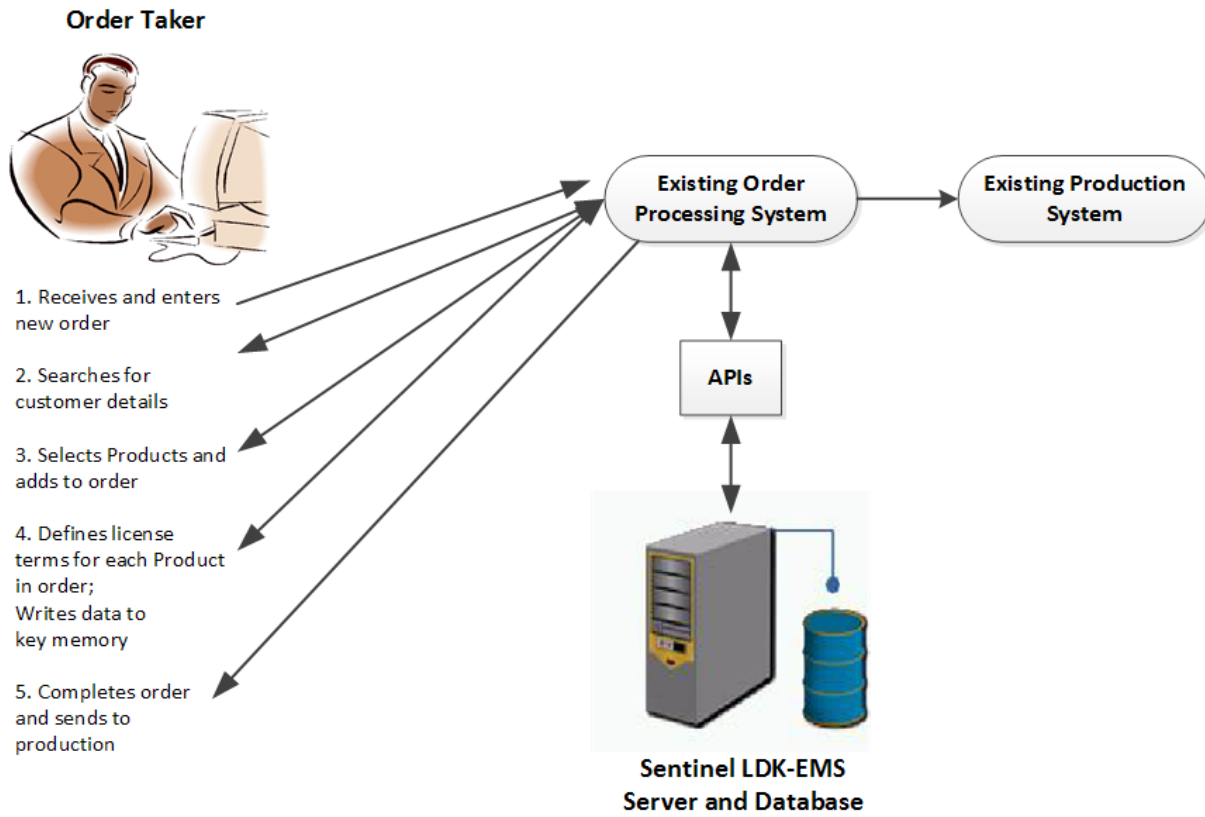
Order Taker

1. Receives and enters new order

2. Searches for customer details

3. Selects Products and adds to order

4. Defines license terms for each Product in order; Writes data to key memory

5. Completes order and sends to production

Existing Order Processing System

Existing Production System

APIs

Sentinel LDK-EMS Server and Database